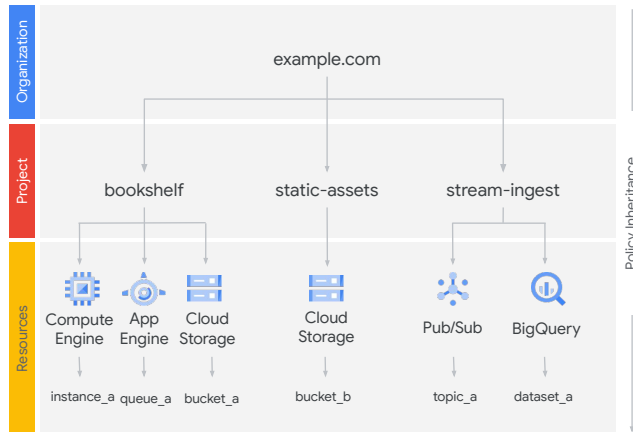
Organization

example.com

Project

bookshelf

static-assets

stream-ingest

Resources

Compute Engine

App Engine

Cloud Storage

Cloud Storage

Pub/Sub

BigQuery

instance_a

queue_a

bucket_a

bucket_b

topic_a

dataset_a

Policy Inheritance